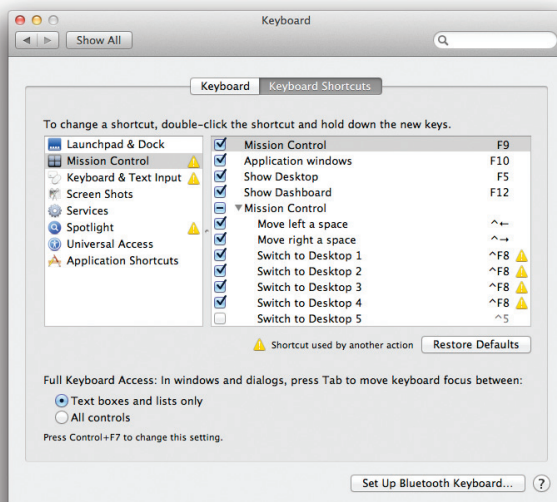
Keyboard

Show All

Keyboard | Keyboard Shortcuts

To change a shortcut, double-click the shortcut and hold down the new keys.

Launchpad & Dock
Mission Control
Keyboard & Text Input
Screen Shots
Services
Spotlight
Universal Access
Application Shortcuts

| | | |
|---|---|---|
| ☑ | Mission Control | F9 |
| ☑ | Application windows | F10 |
| ☑ | Show Desktop | F5 |
| ☑ | Show Dashboard | F12 |
| ⊟ | ▼Mission Control | |
| ☑ | Move left a space | ^← |
| ☑ | Move right a space | ^→ |
| ☑ | Switch to Desktop 1 | ^F8 |
| ☑ | Switch to Desktop 2 | ^F8 |
| ☑ | Switch to Desktop 3 | ^F8 |
| ☑ | Switch to Desktop 4 | ^F8 |
| ☐ | Switch to Desktop 5 | ^5 |

Shortcut used by another action  Restore Defaults

Full Keyboard Access: In windows and dialogs, press Tab to move keyboard focus between:
Text boxes and lists only
All controls
Press Control+F7 to change this setting.

Set Up Bluetooth Keyboard...  ?